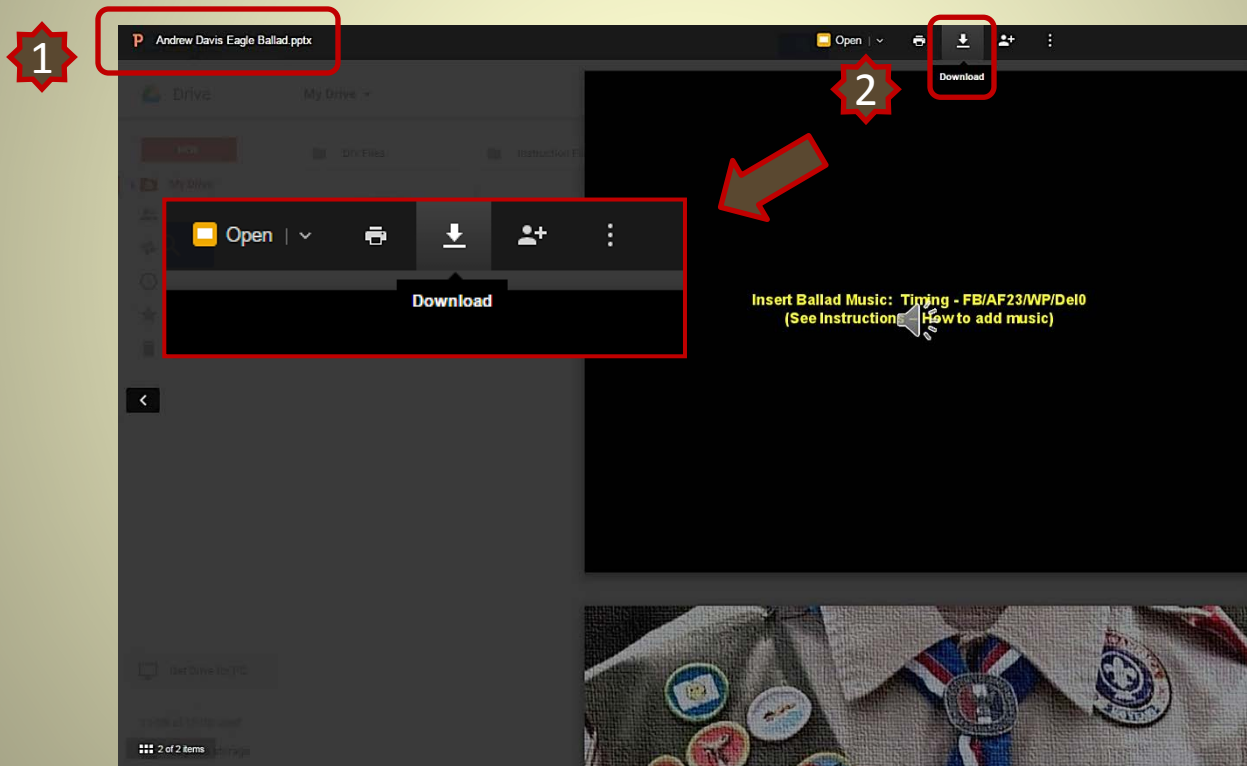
1

P Andrew Davis Eagle Ballad.pptx

Open

Download

2

Drive

My Drive

NEW

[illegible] Files

Instruction F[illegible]

My Drive

Open

Download

Insert Ballad Music: Timing - FB/AF23/WP/Del0
(See Instruction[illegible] How to add music)

Get Drive for PC

2 of 2 items